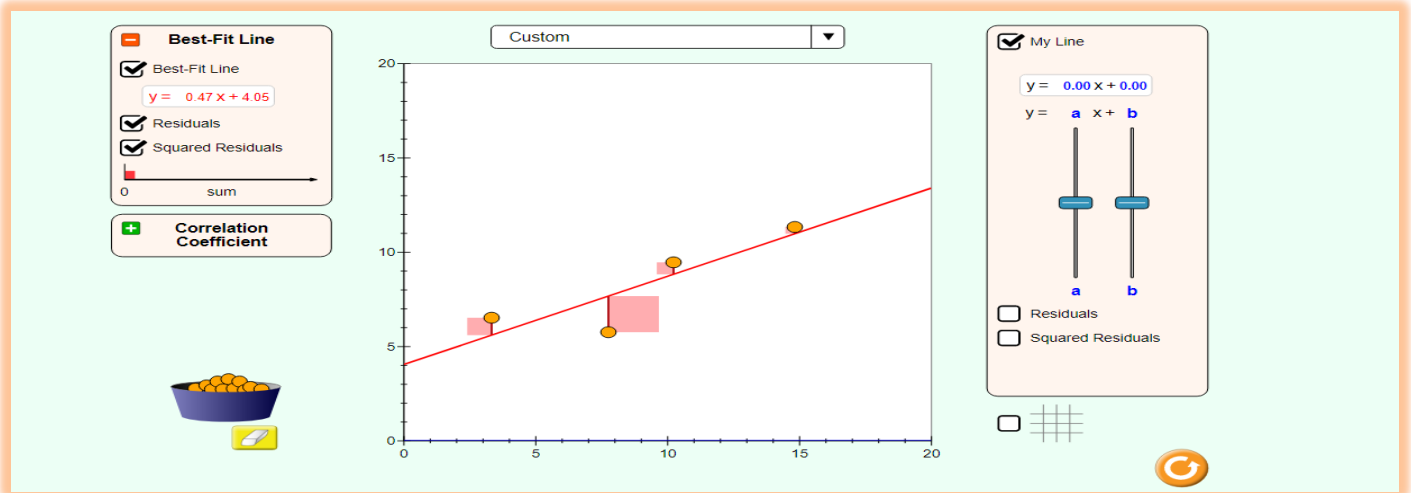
Best-Fit Line

Best-Fit Line

y = 0.47 x + 4.05

Residuals

Squared Residuals

0 sum

Correlation Coefficient

Custom

20

15

10

5

0

0 5 10 15 20

My Line

y = 0.00 x + 0.00

y = a x + b

a b

Residuals

Squared Residuals